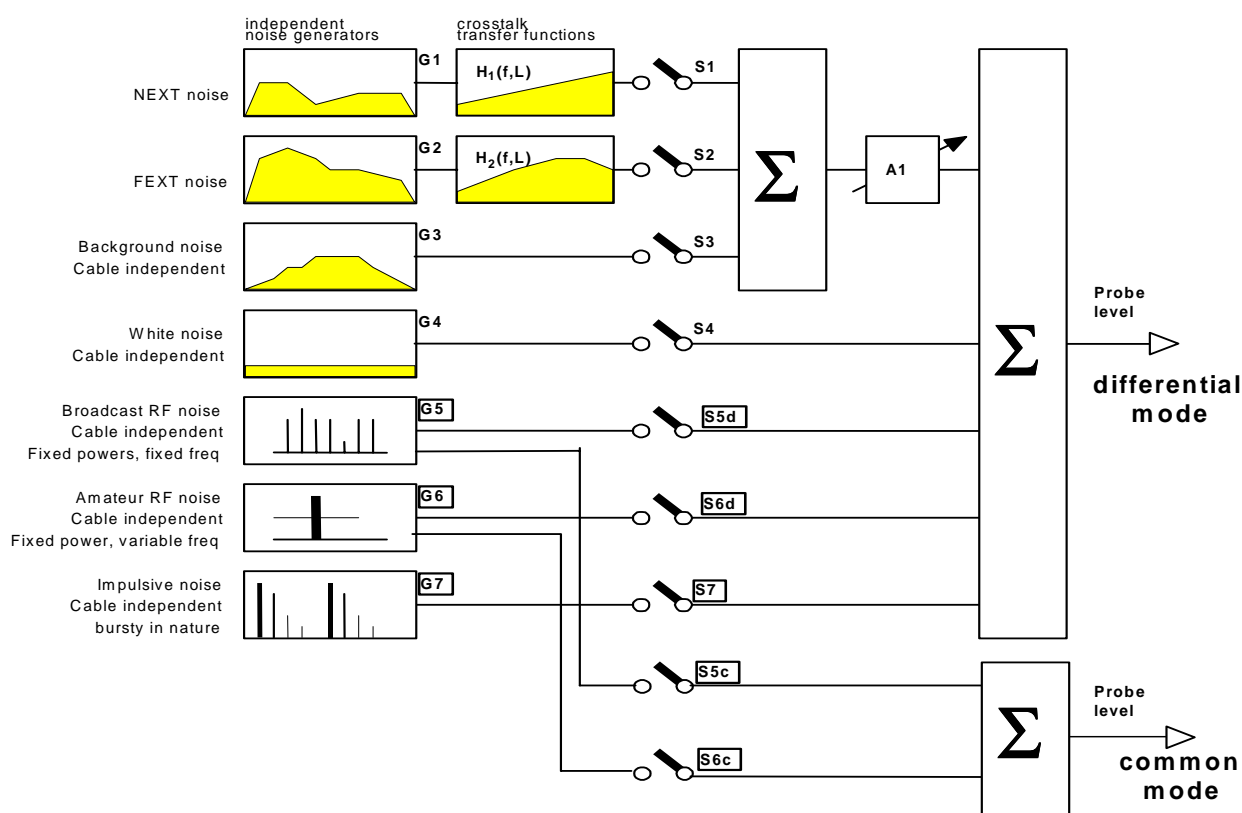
independent noise generators

crosstalk transfer functions

NEXT noise

G1

$H_1(f,L)$

S1

FEXT noise

G2

$H_2(f,L)$

S2

$\Sigma$

A1

Background noise
Cable independent

G3

S3

White noise
Cable independent

G4

S4

Probe level

$\Sigma$

differential mode

Broadcast RF noise
Cable independent
Fixed powers, fixed freq

G5

S5d

Amateur RF noise
Cable independent
Fixed power, variable freq

G6

S6d

Impulsive noise
Cable independent
bursty in nature

G7

S7

S5c

Probe level

$\Sigma$

S6c

common mode